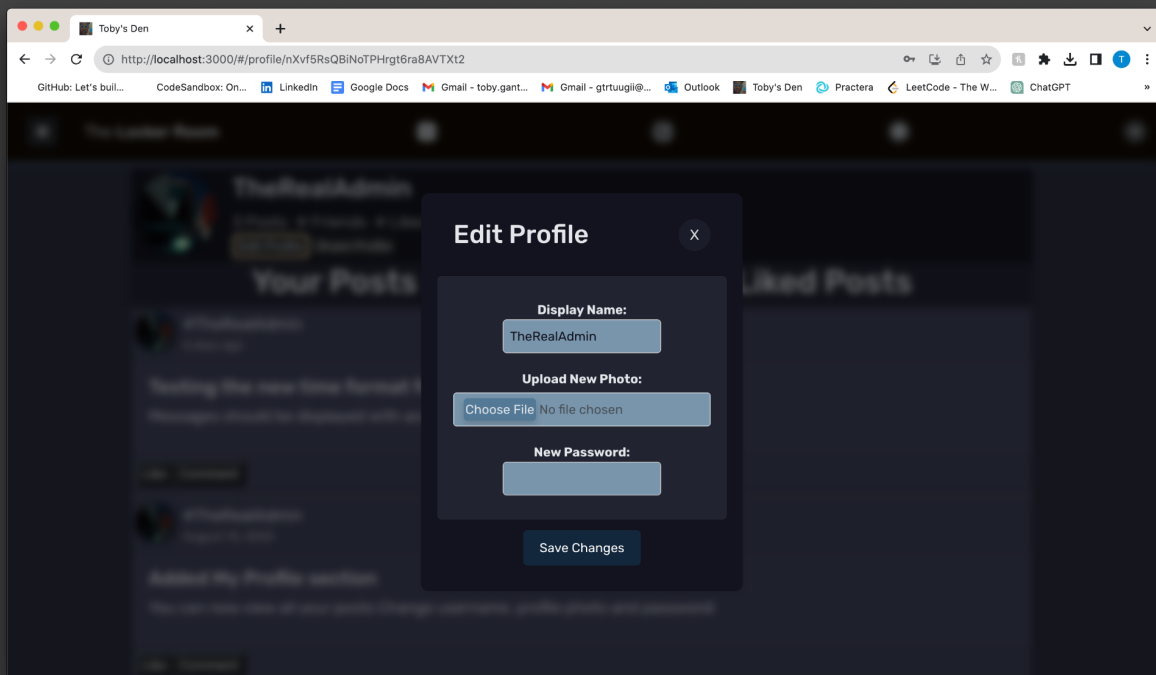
Toby's Den
http://localhost:3000/#/profile/nXvf5RsQBiNoTPHrgt6ra8AVTXt2

GitHub: Let's buil... CodeSandbox: On... LinkedIn Google Docs Gmail - toby.gant... Gmail - gtrtuugii@... Outlook Toby's Den Practera LeetCode - The W... ChatGPT

TheRealAdmin

Your Posts

Liked Posts

Edit Profile

X

Display Name:

TheRealAdmin

Upload New Photo:

Choose File No file chosen

New Password:

Save Changes

Testing the new time format

Added My Profile section

You can now view all your posts Change username, profile photo and password